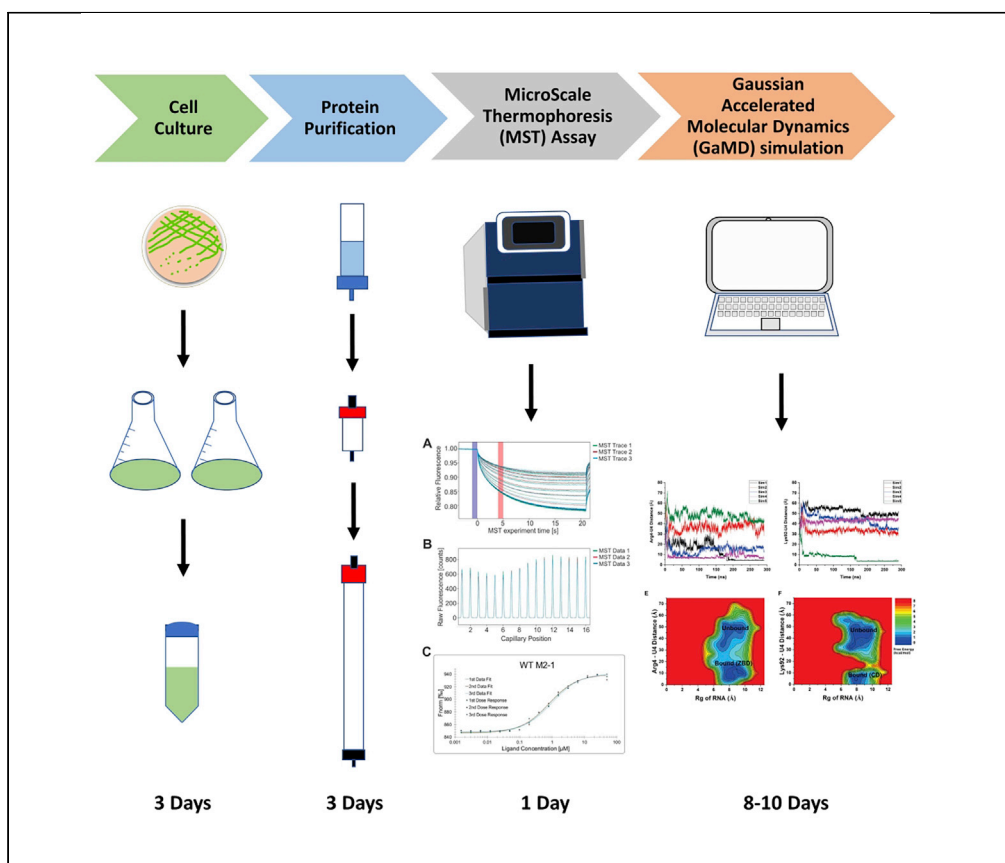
Cell Culture

Protein Purification

MicroScale Thermophoresis (MST) Assay

Gaussian Accelerated Molecular Dynamics (GaMD) simulation

A

MST Trace 1
MST Trace 2
MST Trace 3

Relative Fluorescence

1.00
0.95
0.90
0.85
0.80

0 5 10 15 20

MST experiment time [s]

B

MST Data 1
MST Data 2
MST Data 3

Raw Fluorescence [counts]

800
600
400
200
0

2 4 6 8 10 12 14 16

Capillary Position

C

WT M2-1

1st Data Fit
2nd Data Fit
3rd Data Fit
1st Dose Response
2nd Dose Response
3rd Dose Response

Fnorm [‰]

0.001 0.01 0.1 1 10 100

Ligand Concentration [μM]

Arg4 - U4 Distance (Å)

Time (ns)

Lys92-U4 Distance (Å)

Time (ns)

E

Arg4 - U4 Distance (Å)

Unbound

Bound (ZBD)

Rg of RNA (Å)

F

Lys92 - U4 Distance (Å)

Unbound

Bound (CD)

Rg of RNA (Å)

Free Energy (kcal/mol)

3 Days

3 Days

1 Day

8-10 Days